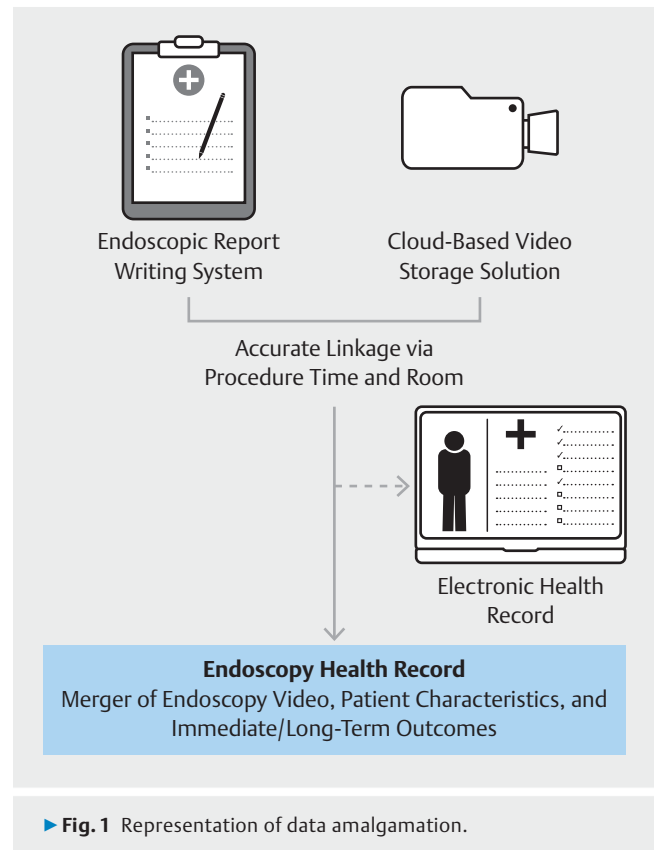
Endoscopic Report Writing System

Cloud-Based Video Storage Solution

Accurate Linkage via Procedure Time and Room

Electronic Health Record

**Endoscopy Health Record**
Merger of Endoscopy Video, Patient Characteristics, and Immediate/Long-Term Outcomes

▶ **Fig. 1** Representation of data amalgamation.